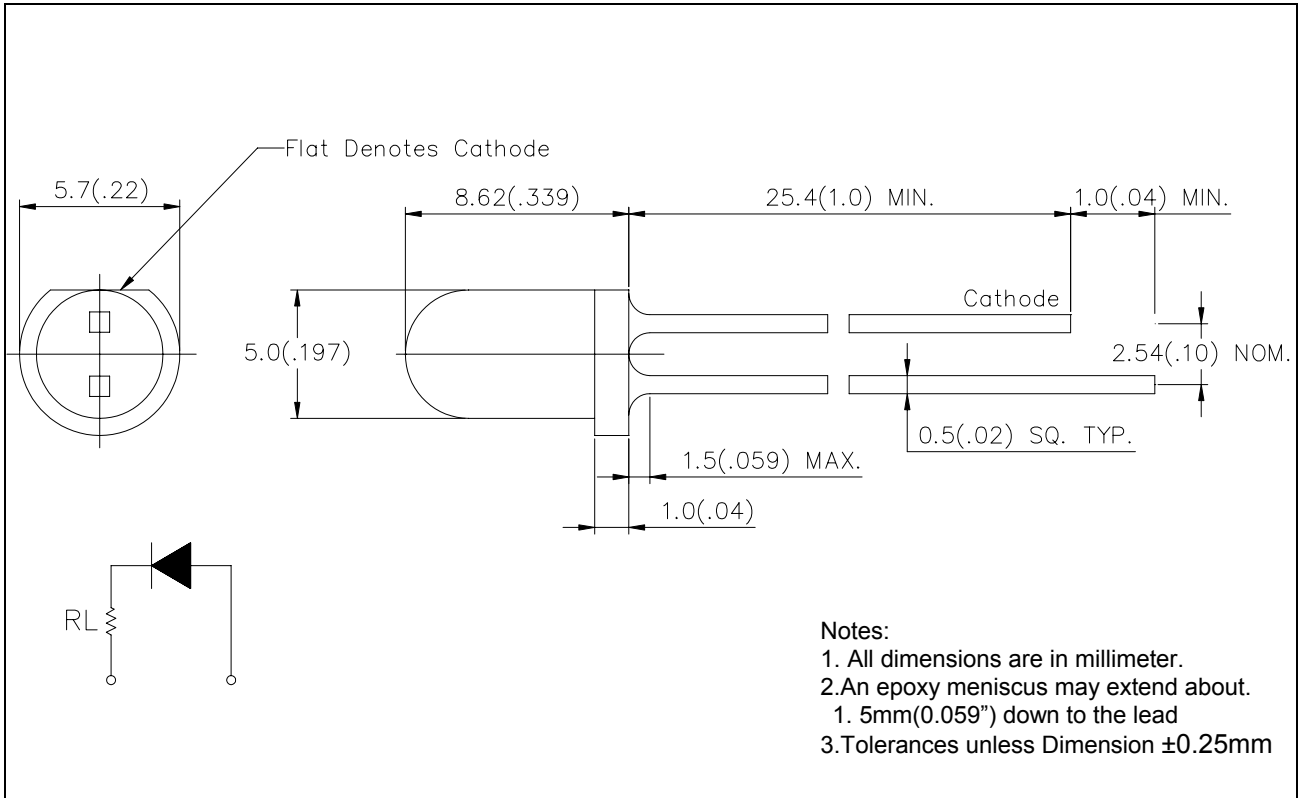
Flat Denotes Cathode
5.7(.22)
8.62(.339)
25.4(1.0) MIN.
1.0(.04) MIN.
Cathode
5.0(.197)
2.54(.10) NOM.
0.5(.02) SQ. TYP.
1.5(.059) MAX.
1.0(.04)
RL

Notes:
1. All dimensions are in millimeter.
2.An epoxy meniscus may extend about.
1. 5mm(0.059") down to the lead
3.Tolerances unless Dimension ±0.25mm